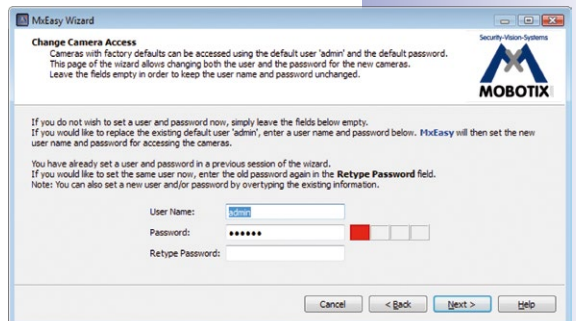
MxEasy Wizard

Change Camera Access

Cameras with factory defaults can be accessed using the default user 'admin' and the default password. This page of the wizard allows changing both the user and the password for the new cameras. Leave the fields empty in order to keep the user name and password unchanged.

Security-Vision-Systems

MOBOTIX

If you do not wish to set a user and password now, simply leave the fields below empty.
If you would like to replace the existing default user 'admin', enter a user name and password below. MxEasy will then set the new user name and password for accessing the cameras.

You have already set a user and password in a previous session of the wizard.
If you would like to set the same user now, enter the old password again in the Retype Password field.
Note: You can also set a new user and/or password by overtyping the existing information.

User Name: admin

Password: ●●●●●●

Retype Password:

Cancel

< Back

Next >

Help